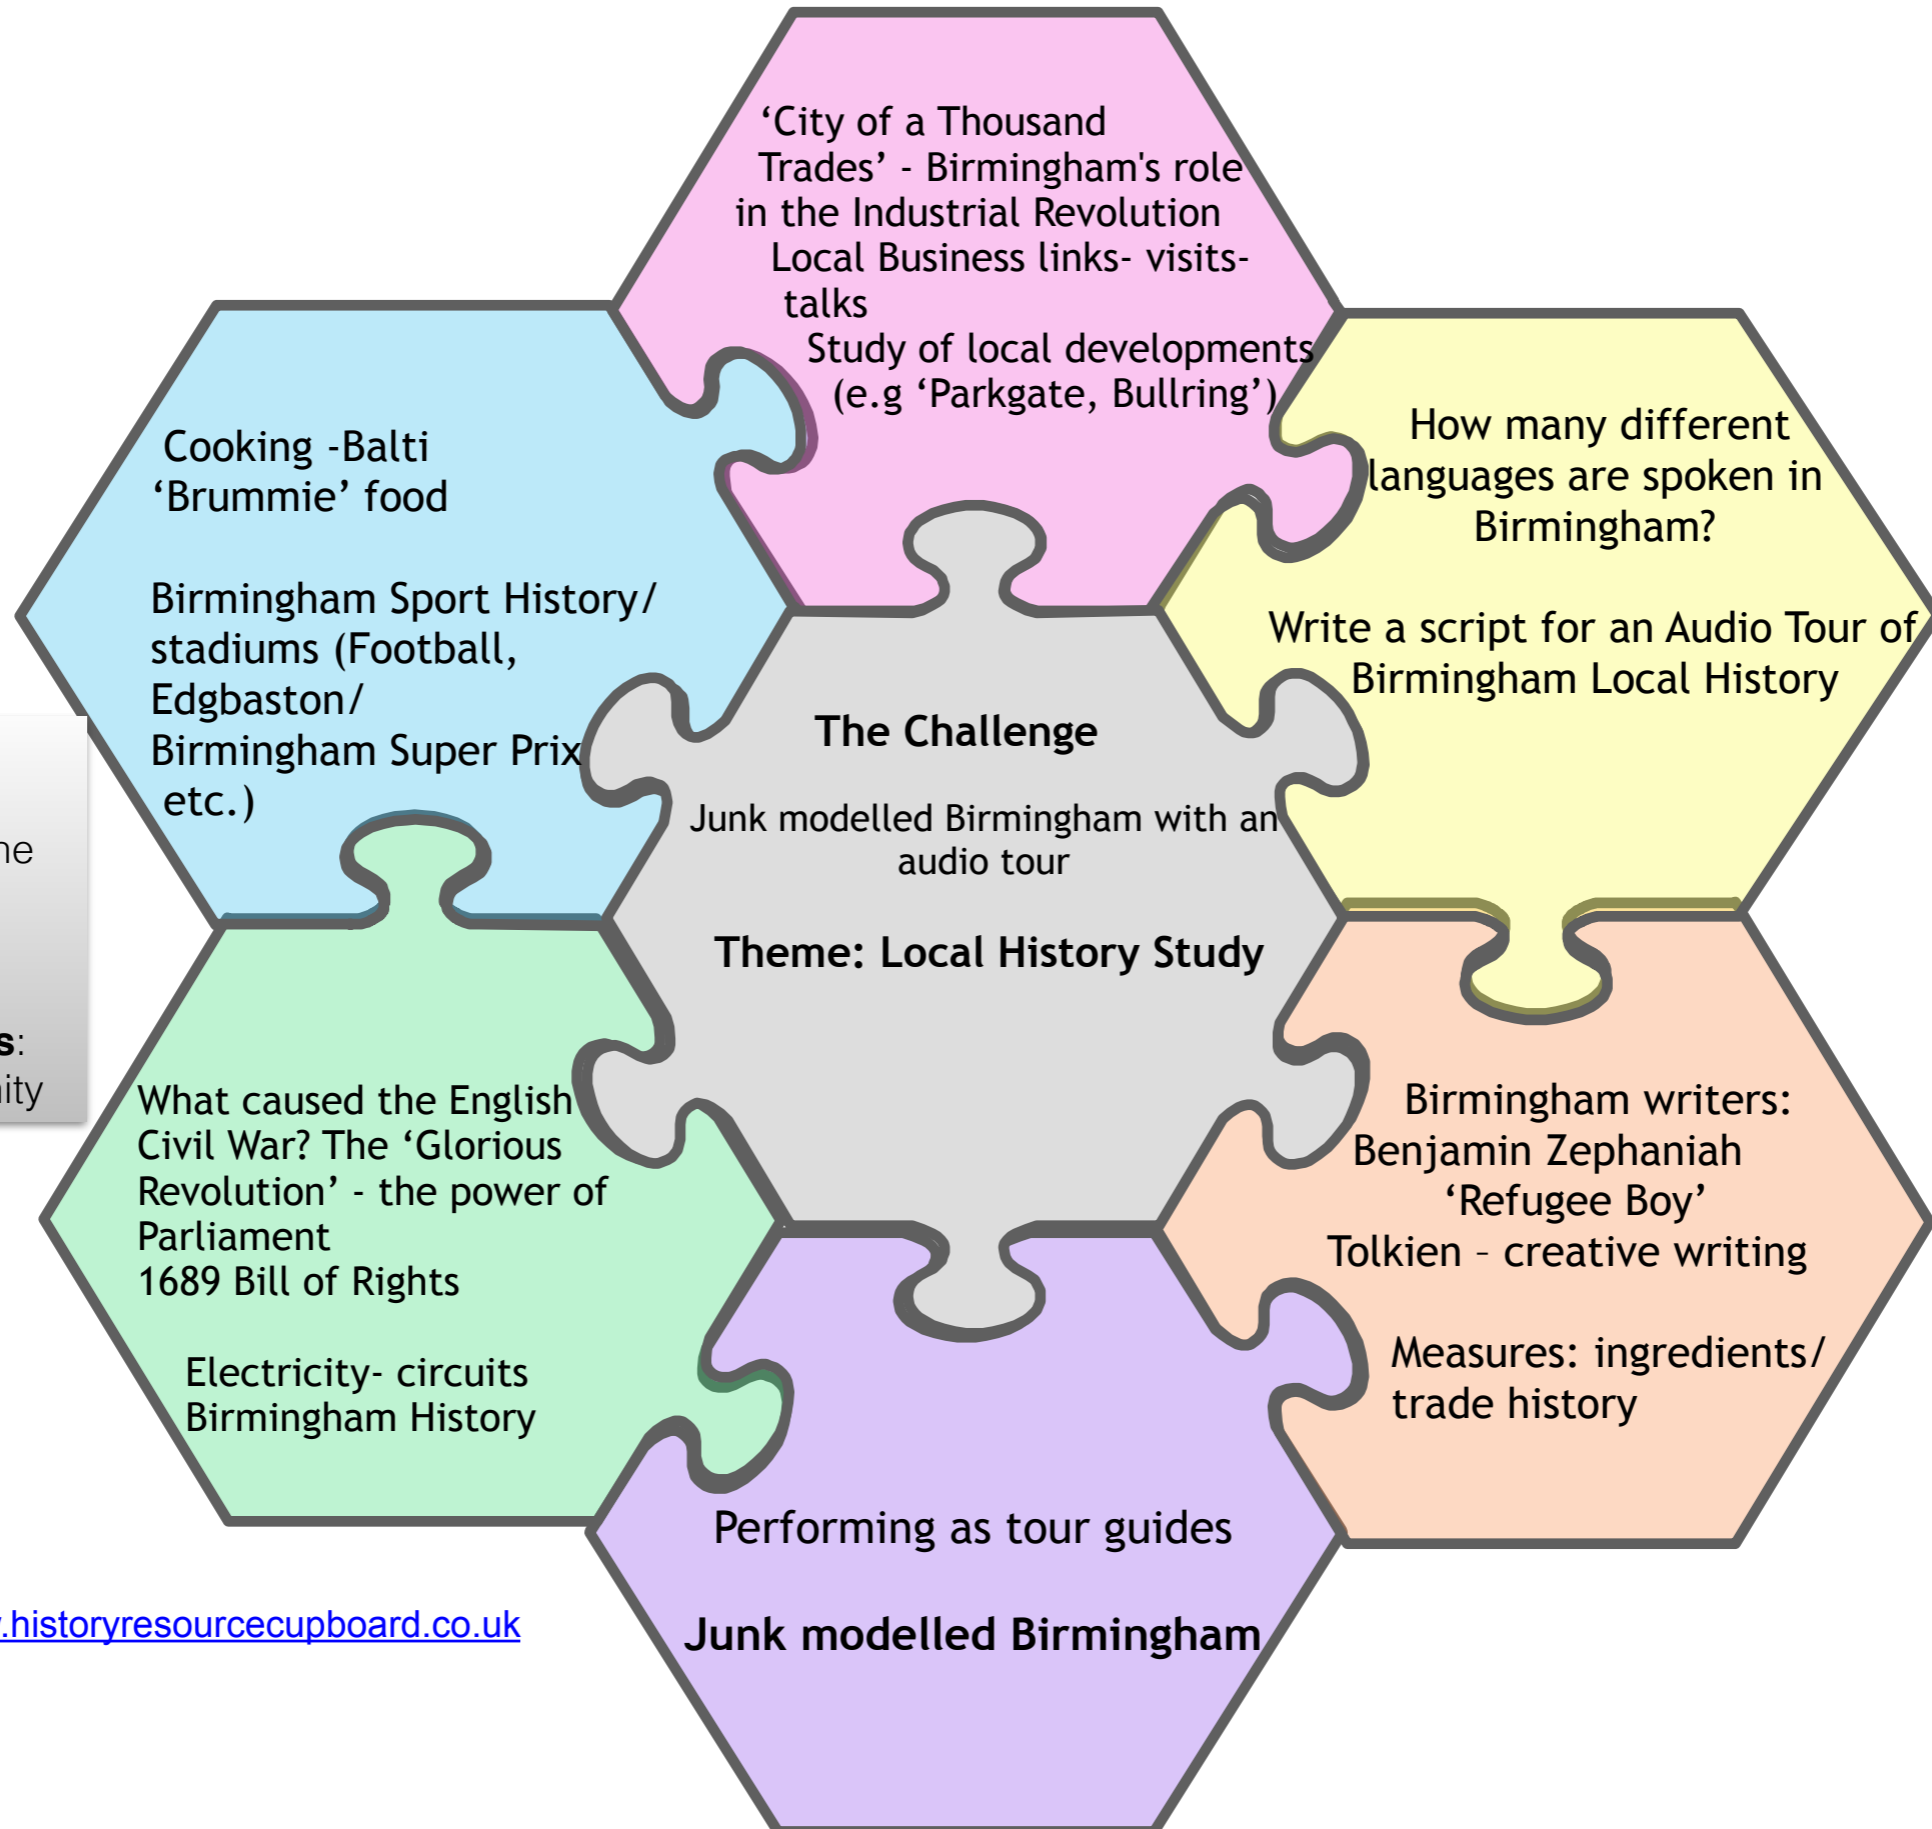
'City of a Thousand Trades' - Birmingham's role in the Industrial Revolution
Local Business links- visits- talks
Study of local developments (e.g 'Parkgate, Bullring')

Cooking -Balti
'Brummie' food

Birmingham Sport History/ stadiums (Football, Edgbaston/ Birmingham Super Prix etc.)

How many different languages are spoken in Birmingham?

Write a script for an Audio Tour of Birmingham Local History

The Challenge

Junk modelled Birmingham with an audio tour

Theme: Local History Study

ne

s:
ity

What caused the English Civil War? The 'Glorious Revolution' - the power of Parliament
1689 Bill of Rights

Electricity- circuits
Birmingham History

Birmingham writers:
Benjamin Zephaniah
'Refugee Boy'
Tolkien – creative writing

Measures: ingredients/ trade history

Performing as tour guides

Junk modelled Birmingham

.historyresourcecupboard.co.uk